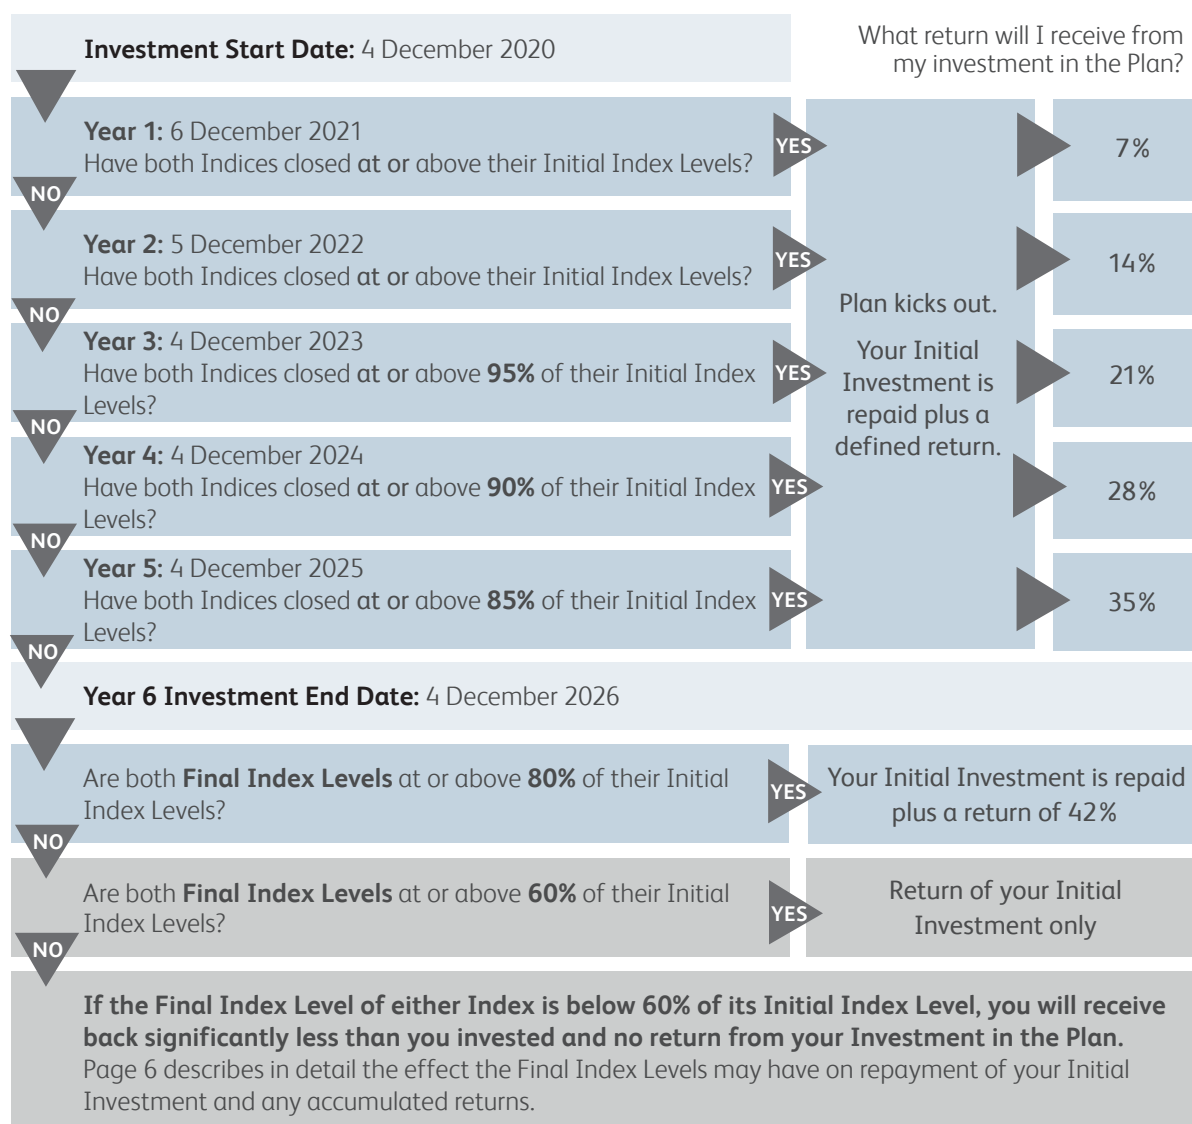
**Investment Start Date:** 4 December 2020

What return will I receive from my investment in the Plan?

**Year 1:** 6 December 2021
Have both Indices closed **at or** above their Initial Index Levels?

YES

7%

NO

**Year 2:** 5 December 2022
Have both Indices closed **at or** above their Initial Index Levels?

YES

14%

NO

**Year 3:** 4 December 2023
Have both Indices closed **at or** above **95%** of their Initial Index Levels?

YES

21%

NO

**Year 4:** 4 December 2024
Have both Indices closed **at or** above **90%** of their Initial Index Levels?

YES

28%

NO

**Year 5:** 4 December 2025
Have both Indices closed **at or** above **85%** of their Initial Index Levels?

YES

35%

Plan kicks out.

Your Initial Investment is repaid plus a defined return.

NO

**Year 6 Investment End Date:** 4 December 2026

Are both **Final Index Levels** at or above **80%** of their Initial Index Levels?

YES

Your Initial Investment is repaid plus a return of 42%

NO

Are both **Final Index Levels** at or above **60%** of their Initial Index Levels?

YES

Return of your Initial Investment only

NO

**If the Final Index Level of either Index is below 60% of its Initial Index Level, you will receive back significantly less than you invested and no return from your Investment in the Plan.**
Page 6 describes in detail the effect the Final Index Levels may have on repayment of your Initial Investment and any accumulated returns.